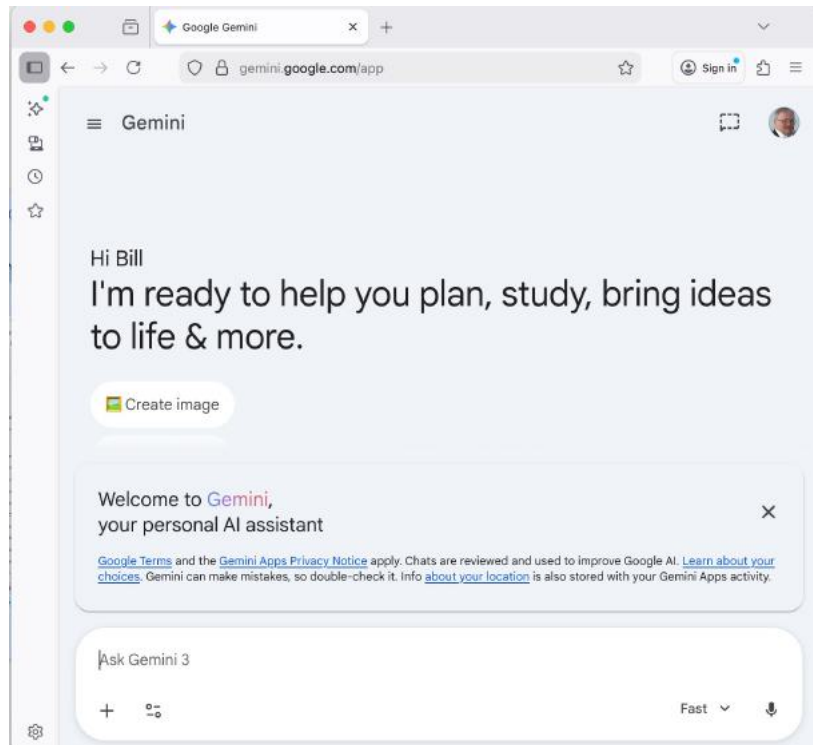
Google Gemini

gemini.google.com/app

Sign in

Gemini

Hi Bill

I'm ready to help you plan, study, bring ideas to life & more.

Create image

Welcome to Gemini, your personal AI assistant

Google Terms and the Gemini Apps Privacy Notice apply. Chats are reviewed and used to improve Google AI. Learn about your choices. Gemini can make mistakes, so double-check it. Info about your location is also stored with your Gemini Apps activity.

Ask Gemini 3

Fast